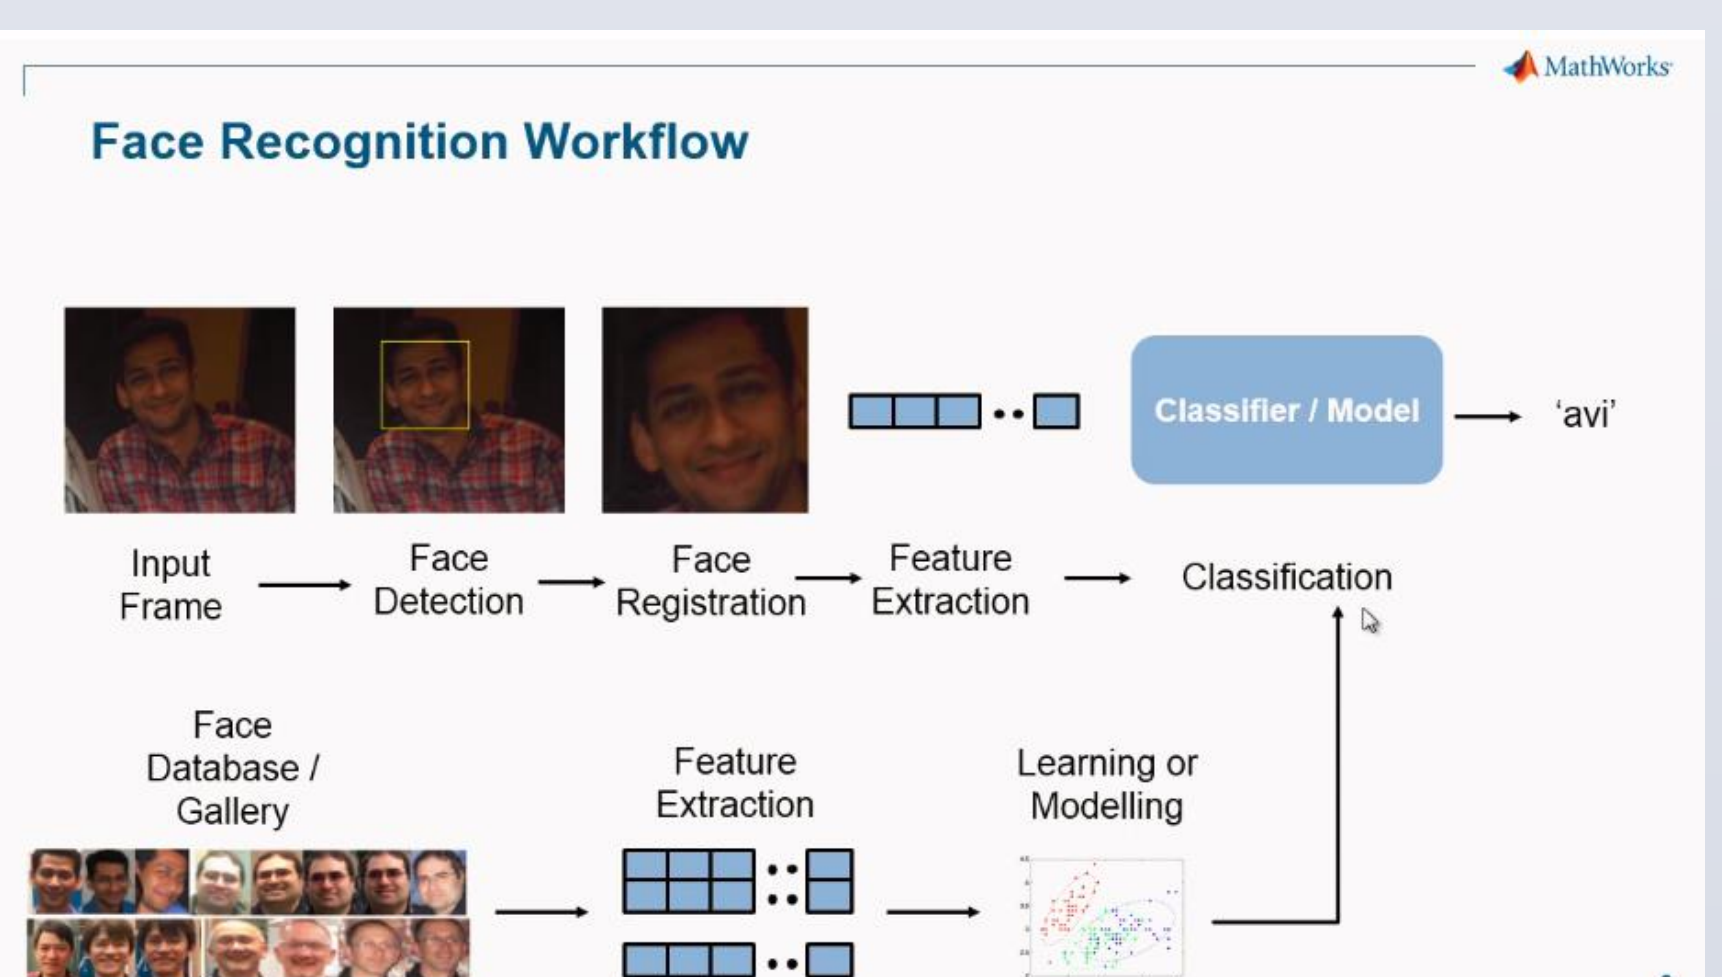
MathWorks

Face Recognition Workflow

Classifier / Model

'avi'

Input Frame

Face Detection

Face Registration

Feature Extraction

Classification

Face Database / Gallery

Feature Extraction

Learning or Modelling